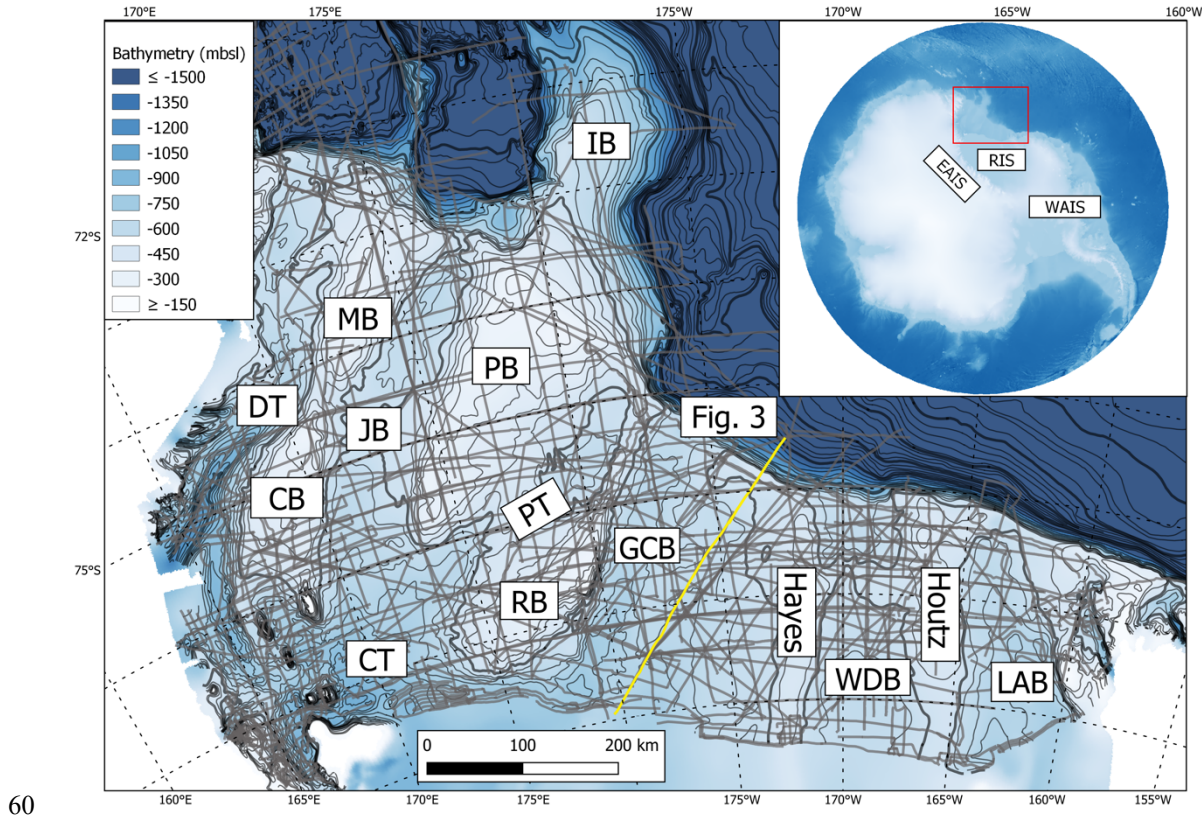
170°E 175°E 175°W 170°W 165°W 160°W

Bathymetry (mbsl)
≤ -1500
-1350
-1200
-1050
-900
-750
-600
-450
-300
≥ -150

72°S

75°S

IB
MB
PB
DT
JB
CB
PT
GCB
RB
CT
Fig. 3
Hayes
Houtz
WDB
LAB

RIS
EAIS
WAIS

0 100 200 km

160°E 165°E 170°E 175°E 175°W 170°W 165°W 160°W 155°W

60